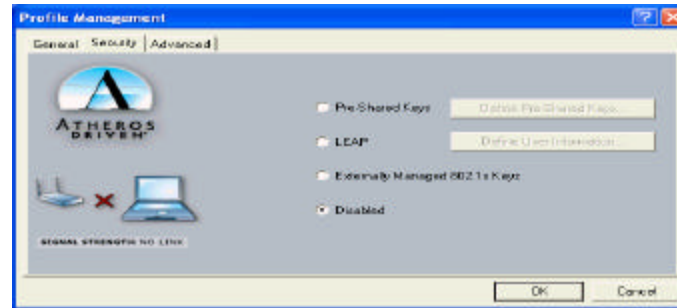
Profile Management

General Security Advanced

ATHEROS DRIVEN

SIGNAL STRENGTH NO LINK

Pre-Shared Keys
Define Pre-Shared Keys...

LEAP
Define User Information...

Externally Managed 802.1x Keys

Disabled

OK Cancel